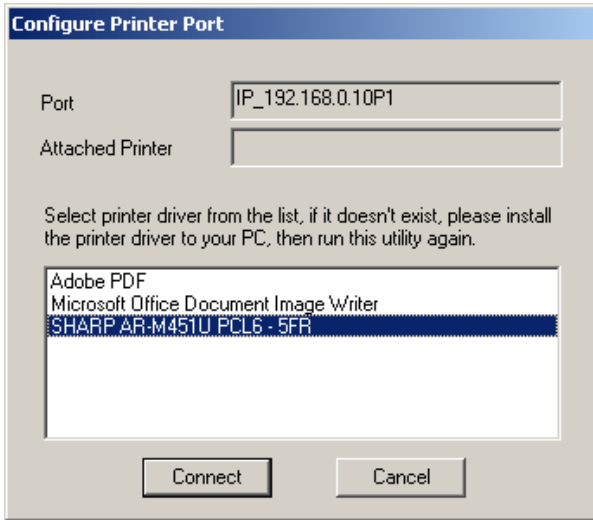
Configure Printer Port

Port IP_192.168.0.10P1

Attached Printer

Select printer driver from the list, if it doesn't exist, please install the printer driver to your PC, then run this utility again.

Adobe PDF
Microsoft Office Document Image Writer
SHARP AR-M451U PCL6 - 5FR

Connect Cancel